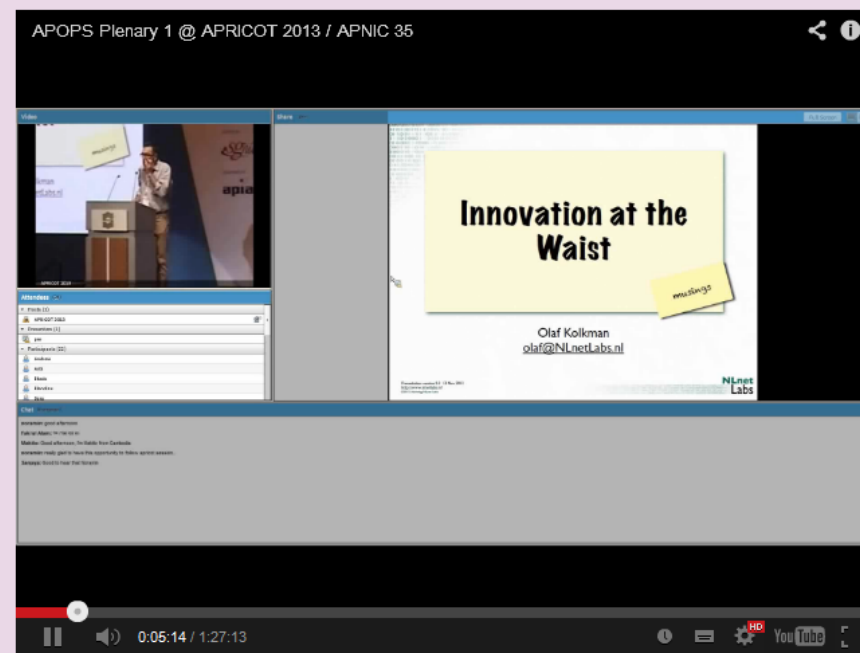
APOPS Plenary 1 @ APRICOT 2013 / APNIC 35

Video

musings

apia

APRICOT 2013

Attendees

Hosts (1)

APRICOT 2013

Presenters (1)

Participants

Share

Innovation at the Waist

musings

Olaf Kolkman
olaf@NLnetLabs.nl

NLnet Labs

Chat

good afternoon

Good afternoon, I'm Mahdie from Cambodia

really glad to have this opportunity to follow apricot session.

Good to hear that

0:05:14 / 1:27:13

HD

YouTube